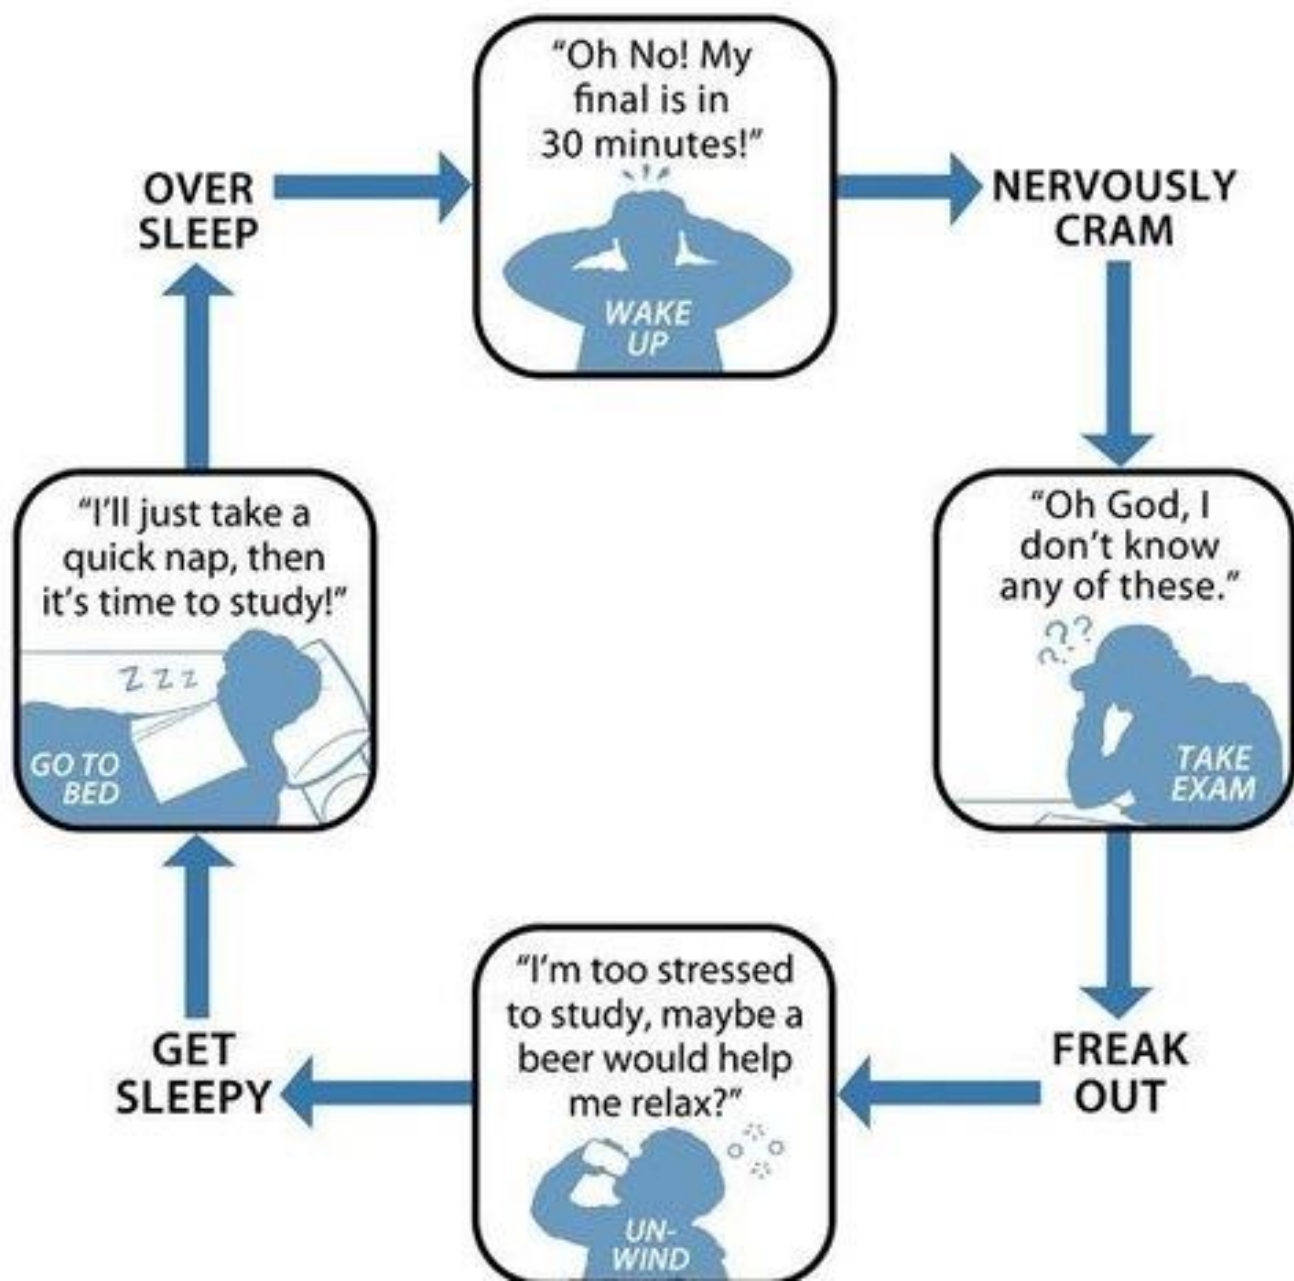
"Oh No! My final is in 30 minutes!"

WAKE UP

NERVOUSLY CRAM

"Oh God, I don't know any of these."

TAKE EXAM

FREAK OUT

"I'm too stressed to study, maybe a beer would help me relax?"

UN-WIND

GET SLEEPY

"I'll just take a quick nap, then it's time to study!"

Z Z Z

GO TO BED

OVER SLEEP